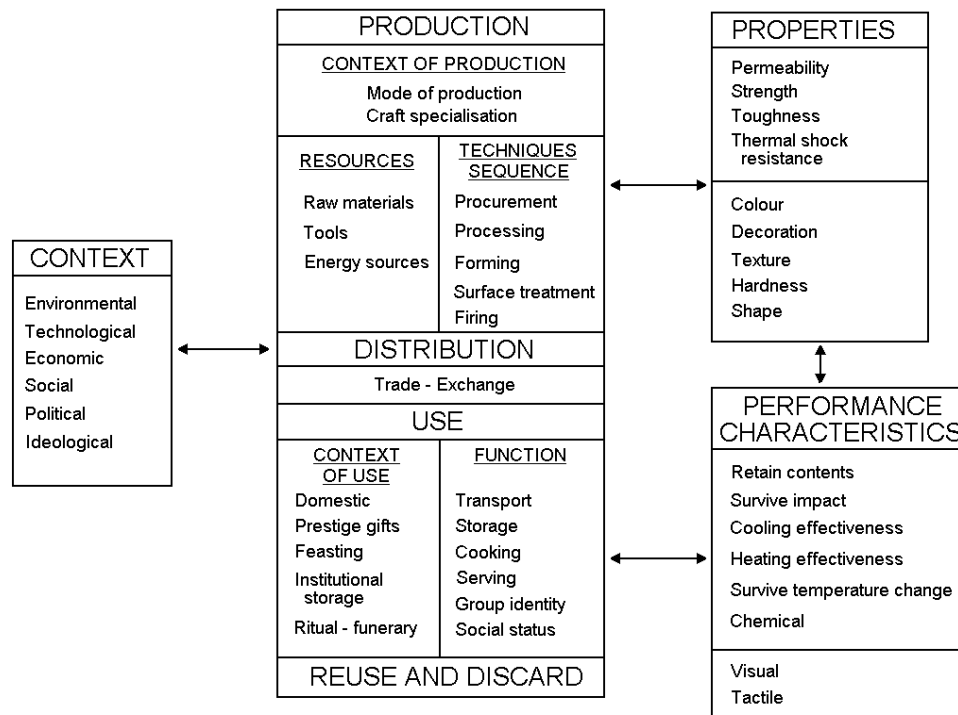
CONTEXT

Environmental
Technological
Economic
Social
Political
Ideological

PRODUCTION

CONTEXT OF PRODUCTION
Mode of production
Craft specialisation

RESOURCES
Raw materials
Tools
Energy sources

TECHNIQUES SEQUENCE
Procurement
Processing
Forming
Surface treatment
Firing

DISTRIBUTION

Trade - Exchange

USE

CONTEXT OF USE
Domestic
Prestige gifts
Feasting
Institutional storage
Ritual - funerary

FUNCTION
Transport
Storage
Cooking
Serving
Group identity
Social status

REUSE AND DISCARD

PROPERTIES

Permeability
Strength
Toughness
Thermal shock resistance

Colour
Decoration
Texture
Hardness
Shape

PERFORMANCE CHARACTERISTICS

Retain contents
Survive impact
Cooling effectiveness
Heating effectiveness
Survive temperature change
Chemical

Visual
Tactile